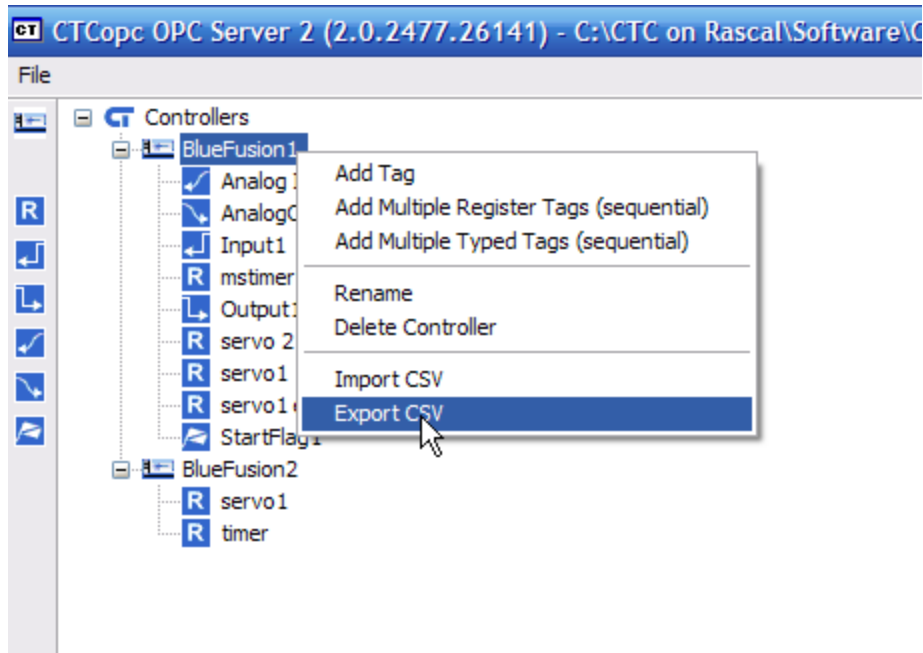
CT CTCopc OPC Server 2 (2.0.2477.26141) - C:\CTC on Rascal\Software\C

File

R

Controllers
BlueFusion1
Analog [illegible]
AnalogO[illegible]
Input1
R mstimer
Output1
R servo 2
R servo1
R servo1 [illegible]
StartFlag1
BlueFusion2
R servo1
R timer

Add Tag
Add Multiple Register Tags (sequential)
Add Multiple Typed Tags (sequential)
Rename
Delete Controller
Import CSV
Export CSV